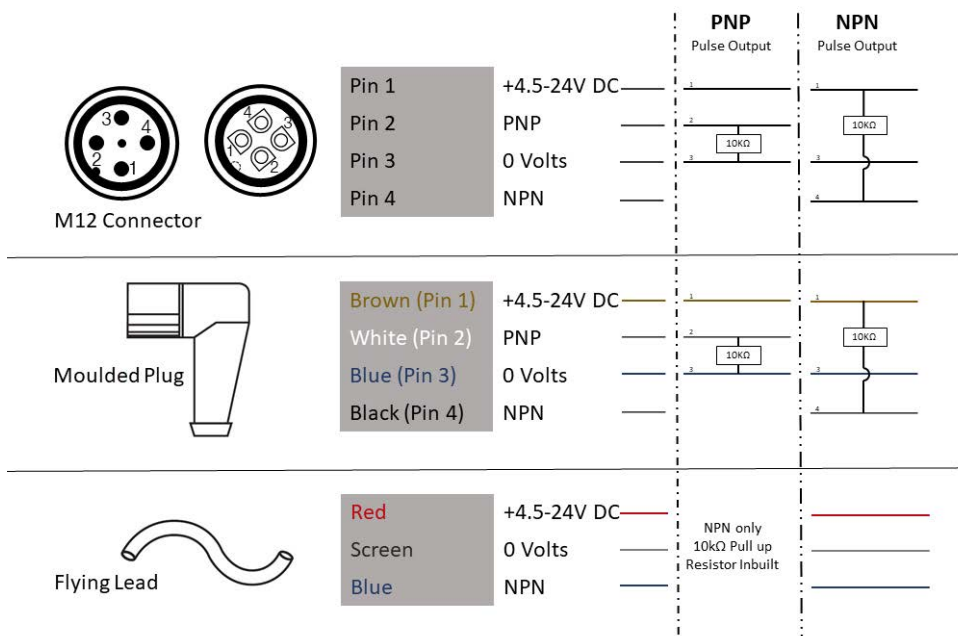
PNP
Pulse Output

NPN
Pulse Output

3 4 2 1

4 3 1 2

M12 Connector

| Pin 1 | +4.5-24V DC |
|---|---|
| Pin 2 | PNP |
| Pin 3 | 0 Volts |
| Pin 4 | NPN |

1
2
10KΩ
3

1
10KΩ
3
4

Moulded Plug

| Brown (Pin 1) | +4.5-24V DC |
|---|---|
| White (Pin 2) | PNP |
| Blue (Pin 3) | 0 Volts |
| Black (Pin 4) | NPN |

1
2
10KΩ
3

1
10KΩ
3
4

Flying Lead

| Red | +4.5-24V DC |
|---|---|
| Screen | 0 Volts |
| Blue | NPN |

NPN only
10kΩ Pull up
Resistor Inbuilt